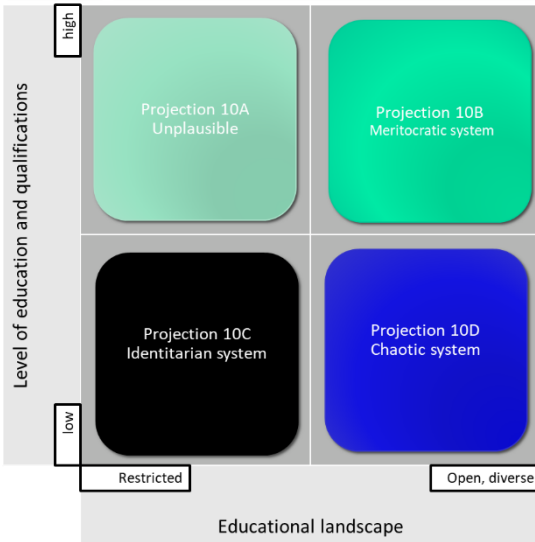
Level of education and qualifications

high

low

Projection 10A
Unplausible

Projection 10B
Meritocratic system

Projection 10C
Identitarian system

Projection 10D
Chaotic system

Restricted

Open, diverse

Educational landscape